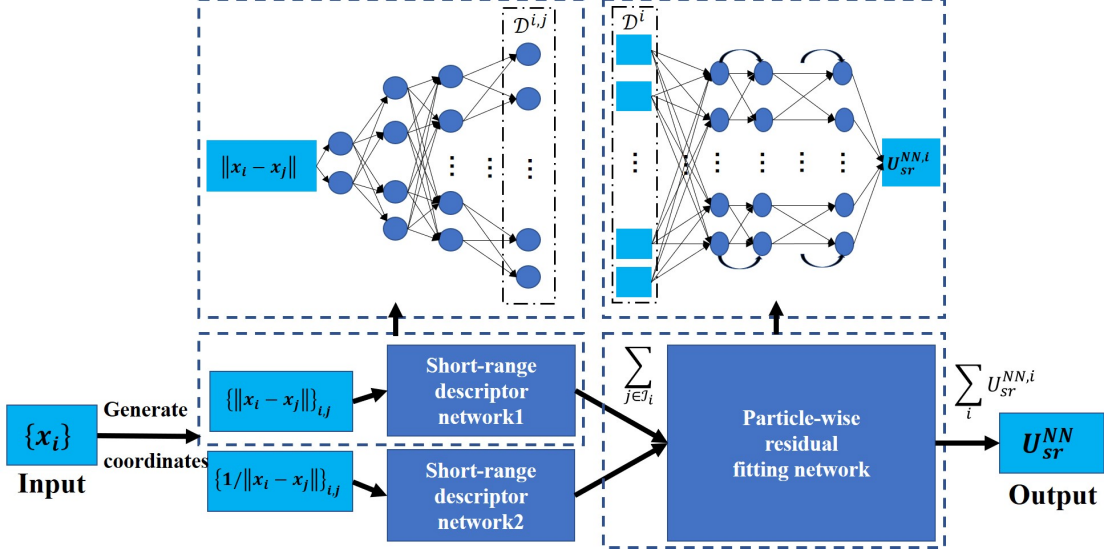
$\mathcal{D}^{i,j}$

$\|x_i - x_j\|$

$\mathcal{D}^{i}$

$U_{sr}^{NN,i}$

$\{x_i\}$

Generate coordinates

Input

$\{\|x_i - x_j\|\}_{i,j}$

Short-range descriptor network1

$\{1/\|x_i - x_j\|\}_{i,j}$

Short-range descriptor network2

$\sum_{j \in \mathcal{J}_i}$

Particle-wise residual fitting network

$\sum_i U_{sr}^{NN,i}$

$U_{sr}^{NN}$

Output